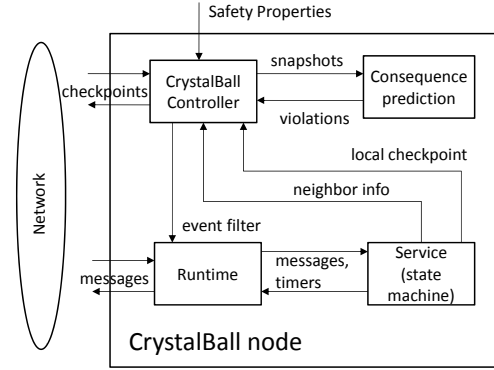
Safety Properties

Network

checkpoints

CrystalBall Controller

snapshots

violations

Consequence prediction

local checkpoint

neighbor info

event filter

messages

Runtime

messages, timers

Service (state machine)

CrystalBall node